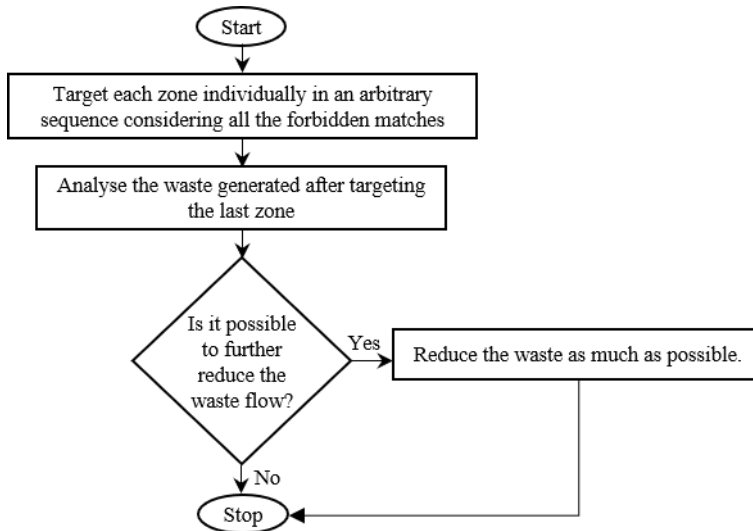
Start

Target each zone individually in an arbitrary sequence considering all the forbidden matches

Analyse the waste generated after targeting the last zone

Is it possible to further reduce the waste flow?

Yes

Reduce the waste as much as possible.

No

Stop